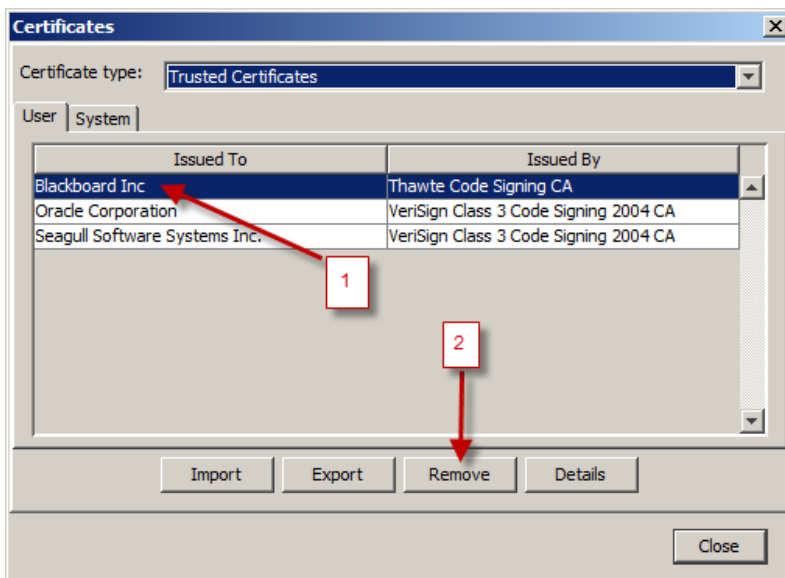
Certificates

Certificate type: Trusted Certificates

User | System

| Issued To | Issued By |
|---|---|
| Blackboard Inc | Thawte Code Signing CA |
| Oracle Corporation | VeriSign Class 3 Code Signing 2004 CA |
| Seagull Software Systems Inc. | VeriSign Class 3 Code Signing 2004 CA |

1

2

Import Export Remove Details

Close